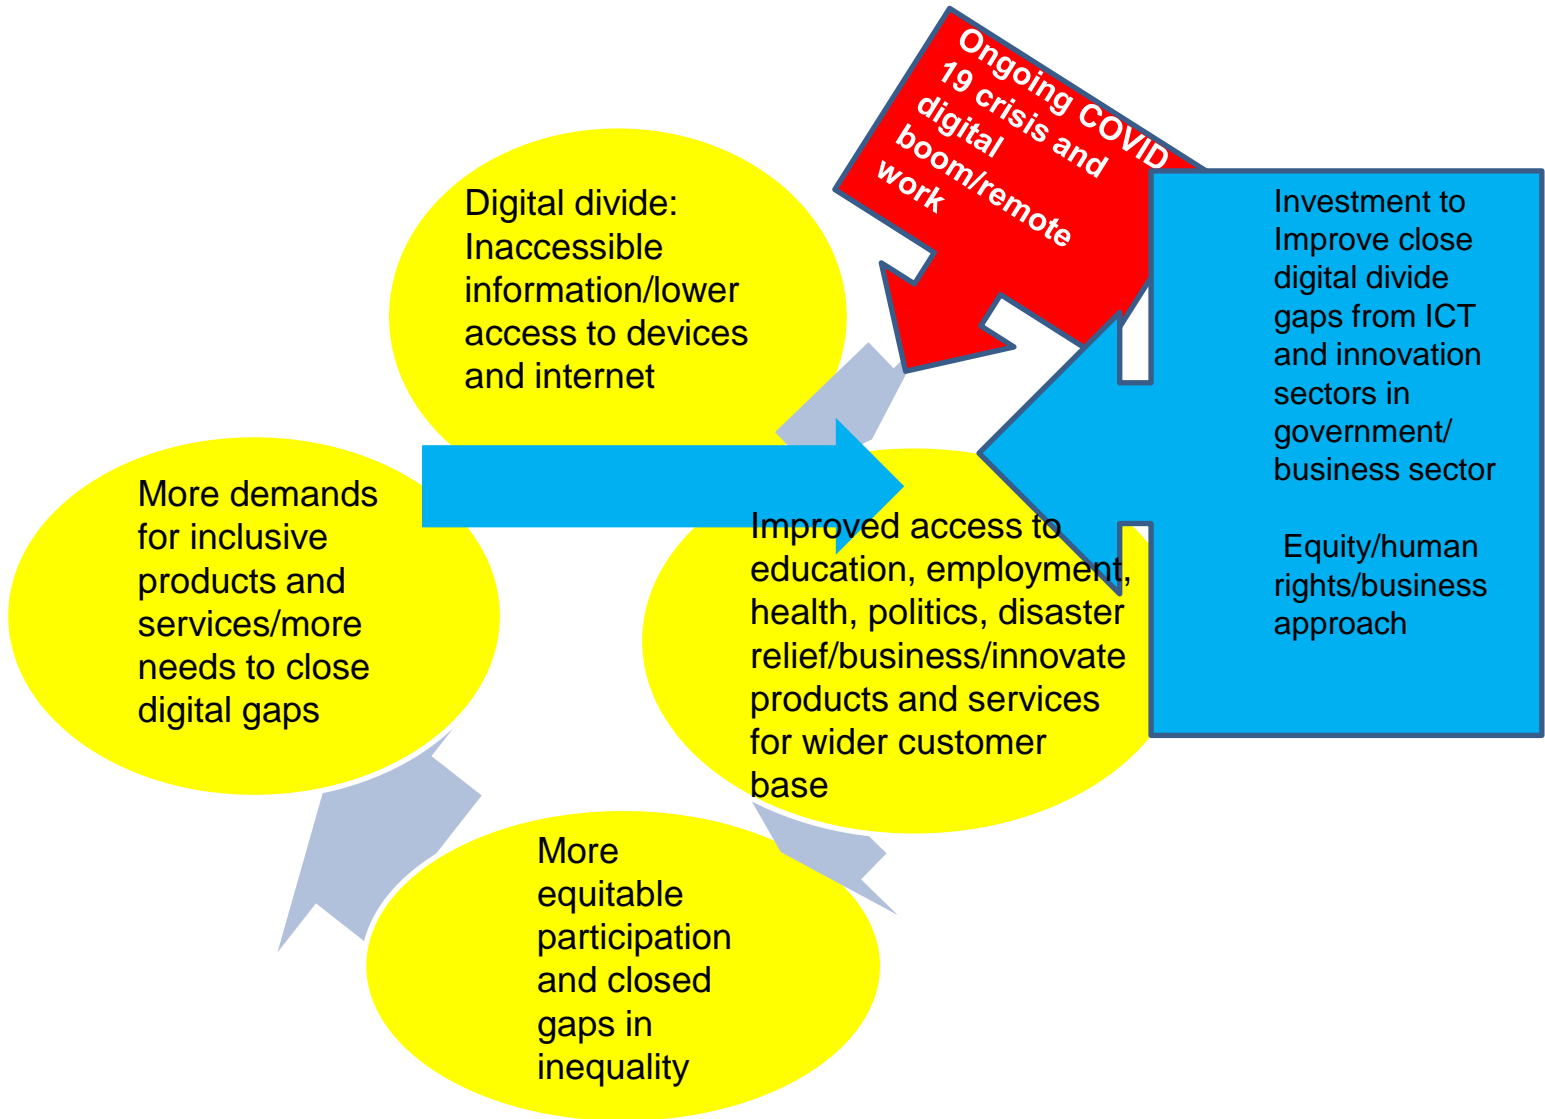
Ongoing COVID 19 crisis and digital boom/remote work

Digital divide: Inaccessible information/lower access to devices and internet

Investment to Improve close digital divide gaps from ICT and innovation sectors in government/ business sector

Equity/human rights/business approach

More demands for inclusive products and services/more needs to close digital gaps

Improved access to education, employment, health, politics, disaster relief/business/innovate products and services for wider customer base

More equitable participation and closed gaps in inequality